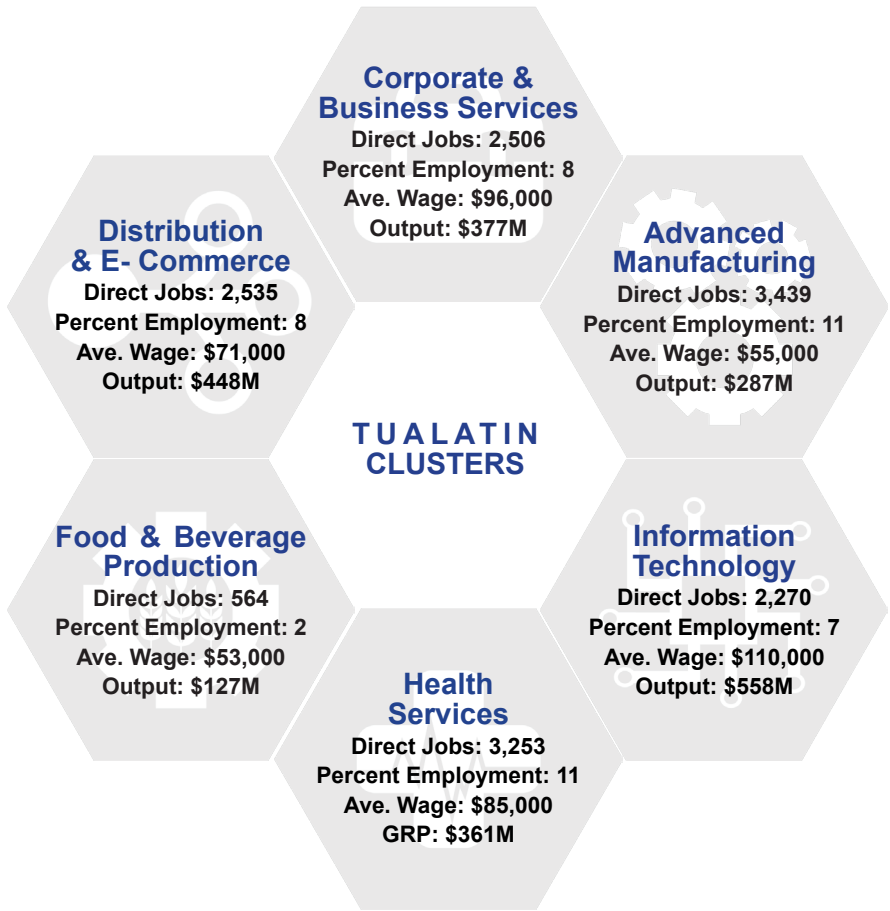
Corporate & Business Services
Direct Jobs: 2,506
Percent Employment: 8
Ave. Wage: $96,000
Output: $377M

Distribution & E- Commerce
Direct Jobs: 2,535
Percent Employment: 8
Ave. Wage: $71,000
Output: $448M

Advanced Manufacturing
Direct Jobs: 3,439
Percent Employment: 11
Ave. Wage: $55,000
Output: $287M

TUALATIN CLUSTERS

Food & Beverage Production
Direct Jobs: 564
Percent Employment: 2
Ave. Wage: $53,000
Output: $127M

Information Technology
Direct Jobs: 2,270
Percent Employment: 7
Ave. Wage: $110,000
Output: $558M

Health Services
Direct Jobs: 3,253
Percent Employment: 11
Ave. Wage: $85,000
GRP: $361M